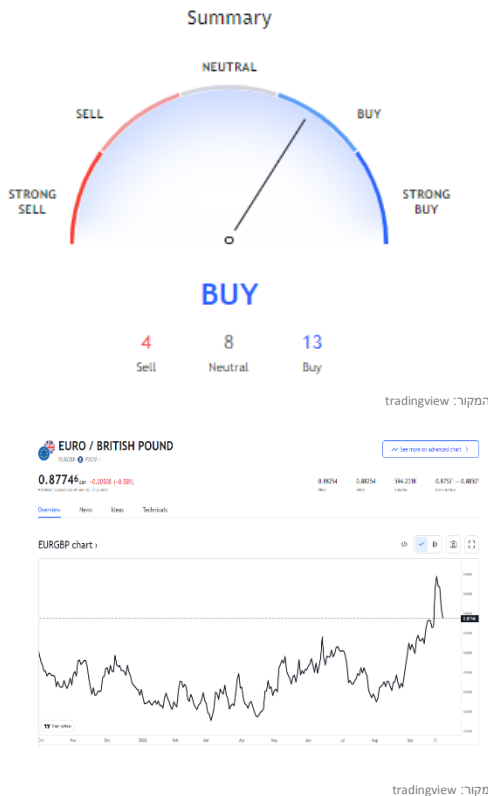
Summary

NEUTRAL

SELL

BUY

STRONG SELL

STRONG BUY

BUY

4
Sell

8
Neutral

13
Buy

המקור: tradingview

EURO / BRITISH POUND
EURGBP · FXCM ·

See more on advanced chart

0.8774 GBP −0.00508 (−0.58%)

0.88254
0.88254
594.231K
0.8757 — 0.8850

Overview News Ideas Technicals

EURGBP chart ›

0.8774

TV See on tradingview

2022

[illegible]

מקור: tradingview